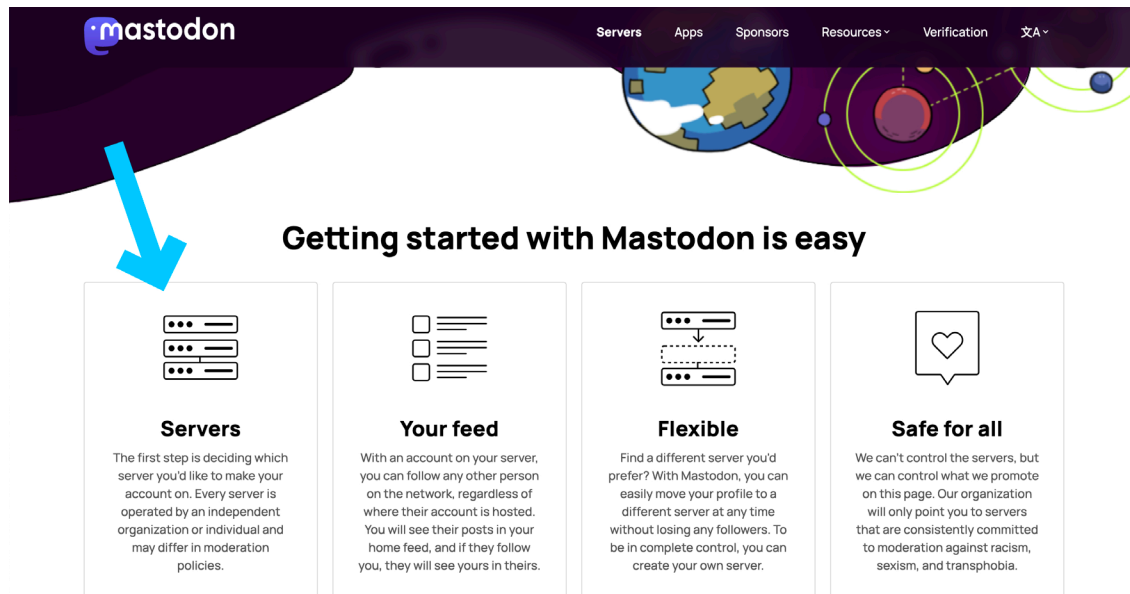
mastodon

Servers Apps Sponsors Resources Verification 文A

Getting started with Mastodon is easy

Servers

The first step is deciding which server you'd like to make your account on. Every server is operated by an independent organization or individual and may differ in moderation policies.

Your feed

With an account on your server, you can follow any other person on the network, regardless of where their account is hosted. You will see their posts in your home feed, and if they follow you, they will see yours in theirs.

Flexible

Find a different server you'd prefer? With Mastodon, you can easily move your profile to a different server at any time without losing any followers. To be in complete control, you can create your own server.

Safe for all

We can't control the servers, but we can control what we promote on this page. Our organization will only point you to servers that are consistently committed to moderation against racism, sexism, and transphobia.